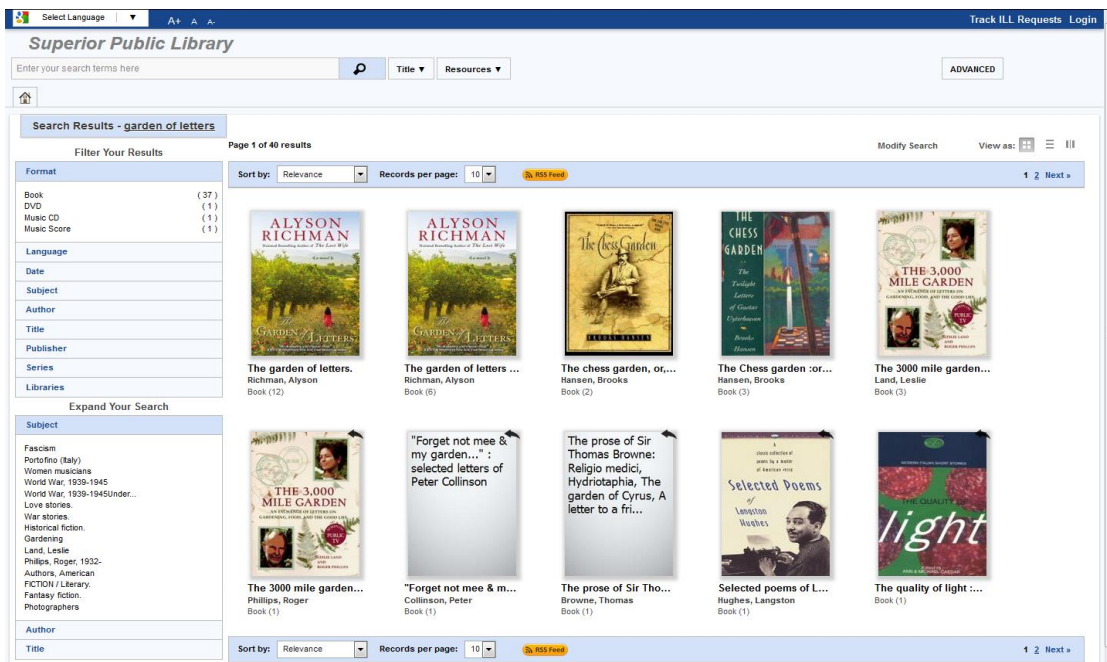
Select Language ▼ A+ A A-

Track ILL Requests Login

Superior Public Library

Enter your search terms here

Title ▼ Resources ▼

ADVANCED

Search Results - garden of letters

Filter Your Results

Format

Book (37)
DVD (1)
Music CD (1)
Music Score (1)

Language
Date
Subject
Author
Title
Publisher
Series
Libraries

Expand Your Search

Subject

Fascism
Portofino (Italy)
Women musicians
World War, 1939-1945
World War, 1939-1945Under...
Love stories.
War stories.
Historical fiction.
Gardening
Land, Leslie
Phillips, Roger, 1932-
Authors, American
FICTION / Literary.
Fantasy fiction.
Photographers

Author
Title

Page 1 of 40 results

Modify Search View as:

Sort by: Relevance Records per page: 10 RSS Feed 1 2 Next »

ALYSON RICHMAN The Garden of Letters
The garden of letters.
Richman, Alyson
Book (12)

ALYSON RICHMAN The Garden of Letters
The garden of letters ...
Richman, Alyson
Book (6)

The Chess Garden
The chess garden, or,...
Hansen, Brooks
Book (2)

THE CHESS GARDEN The Twilight Letters of Gustav Uyterhoeven Brooks Hansen
The Chess garden :or...
Hansen, Brooks
Book (3)

THE 3,000 MILE GARDEN PUBLIC TV
The 3000 mile garden...
Land, Leslie
Book (3)

THE 3,000 MILE GARDEN PUBLIC TV
The 3000 mile garden...
Phillips, Roger
Book (1)

"Forget not mee & my garden..." : selected letters of Peter Collinson
"Forget not mee & m...
Collinson, Peter
Book (1)

The prose of Sir Thomas Browne: Religio medici, Hydriotaphia, The garden of Cyrus, A letter to a fri...
The prose of Sir Tho...
Browne, Thomas
Book (1)

Selected Poems of Langston Hughes
Selected poems of L...
Hughes, Langston
Book (1)

The Quality of light
The quality of light :...
Book (1)

Sort by: Relevance Records per page: 10 RSS Feed 1 2 Next »